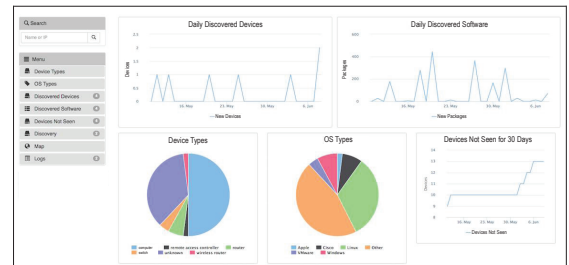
Search

Name or IP

Menu

Device Types

OS Types

Discovered Devices

Discovered Software

Devices Not Seen

Discovery

Map

Logs

Daily Discovered Devices

2.5

2

1.5

1

0.5

0

Devices

16. May

23. May

30. May

6. Jun

— New Devices

Daily Discovered Software

600

400

200

0

Packages

16. May

23. May

30. May

6. Jun

— New Packages

Device Types

vmware

remote access controller

router

switch

unknown

wireless router

OS Types

Apple

Cisco

Linux

Other

VMware

Windows

Devices Not Seen for 30 Days

14

13

12

11

10

9

8

Devices

16. May

23. May

30. May

6. Jun

— Devices Not Seen